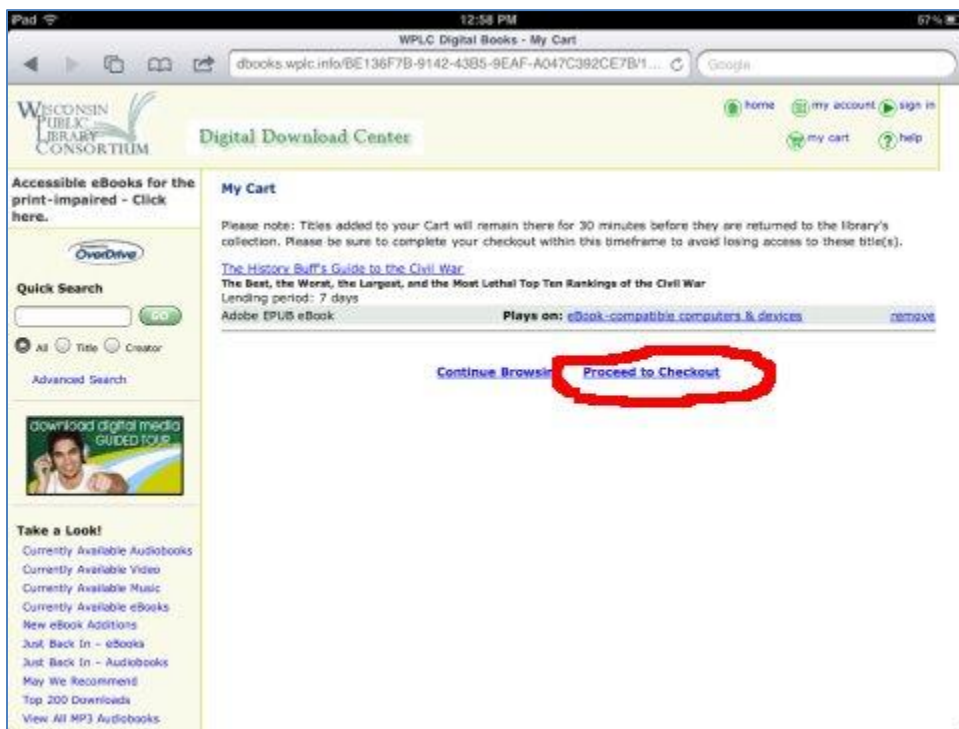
iPad
12:58 PM
57%
WPLC Digital Books - My Cart
dbooks.wplc.info/BE136F7B-9142-43B5-9EAF-A047C392CE7B/1...
Google

WISCONSIN PUBLIC LIBRARY CONSORTIUM
Digital Download Center
home
my account
sign in
my cart
help

Accessible eBooks for the print-impaired - Click here.

OverDrive

Quick Search
GO
All Title Creator
Advanced Search

download digital media GUIDED TOUR

Take a Look!
Currently Available Audiobooks
Currently Available Video
Currently Available Music
Currently Available eBooks
New eBook Additions
Just Back In - eBooks
Just Back In - Audiobooks
May We Recommend
Top 200 Downloads
View All MP3 Audiobooks

My Cart

Please note: Titles added to your Cart will remain there for 30 minutes before they are returned to the library's collection. Please be sure to complete your checkout within this timeframe to avoid losing access to these title(s).

The History Buff's Guide to the Civil War
The Best, the Worst, the Largest, and the Most Lethal Top Ten Rankings of the Civil War
Lending period: 7 days
Adobe EPUB eBook
Plays on: eBook-compatible computers & devices
remove

Continue Browsin
Proceed to Checkout